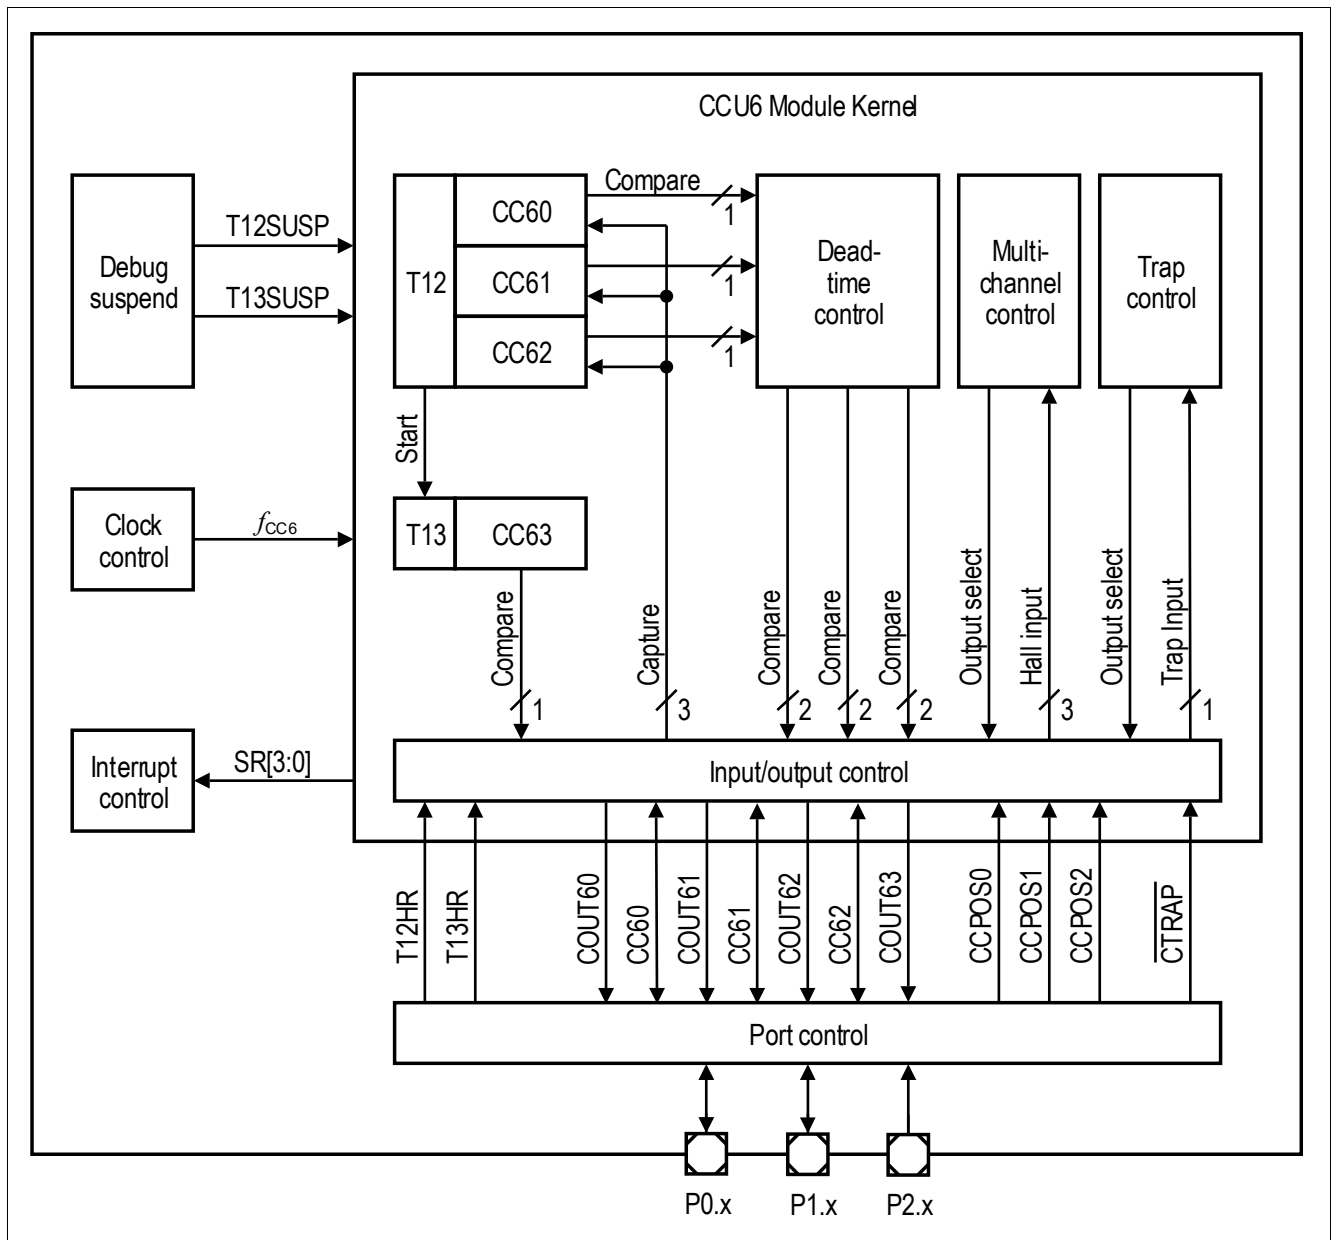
CCU6 Module Kernel

Debug suspend

T12SUSP

T13SUSP

T12

CC60

CC61

CC62

Compare

1

1

1

Dead-time control

Multi-channel control

Trap control

Start

Clock control

$f_{CC6}$

T13

CC63

Compare

1

Capture

3

Compare

2

Compare

2

Compare

2

Output select

Hall input

3

Output select

Trap Input

1

Interrupt control

SR[3:0]

Input/output control

T12HR

T13HR

COUT60

CC60

COUT61

CC61

COUT62

CC62

COUT63

CCPOS0

CCPOS1

CCPOS2

$\overline{CTRAP}$

Port control

P0.x

P1.x

P2.x